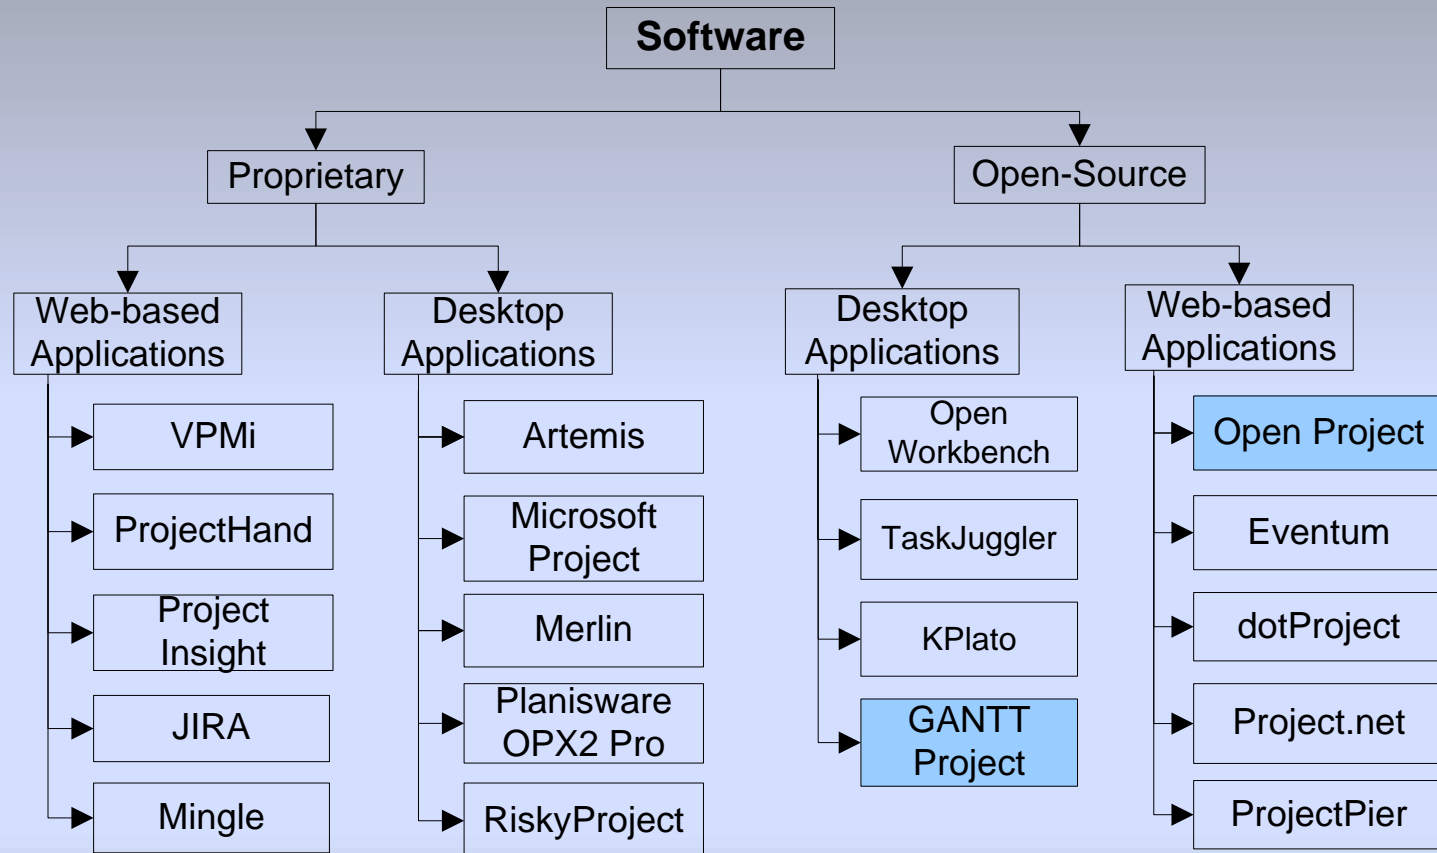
Software

Proprietary

Open-Source

Web-based Applications

VPMi

ProjectHand

Project Insight

JIRA

Mingle

Desktop Applications

Artemis

Microsoft Project

Merlin

Planisware OPX2 Pro

RiskyProject

Desktop Applications

Open Workbench

TaskJuggler

KPlato

GANTT Project

Web-based Applications

Open Project

Eventum

dotProject

Project.net

ProjectPier